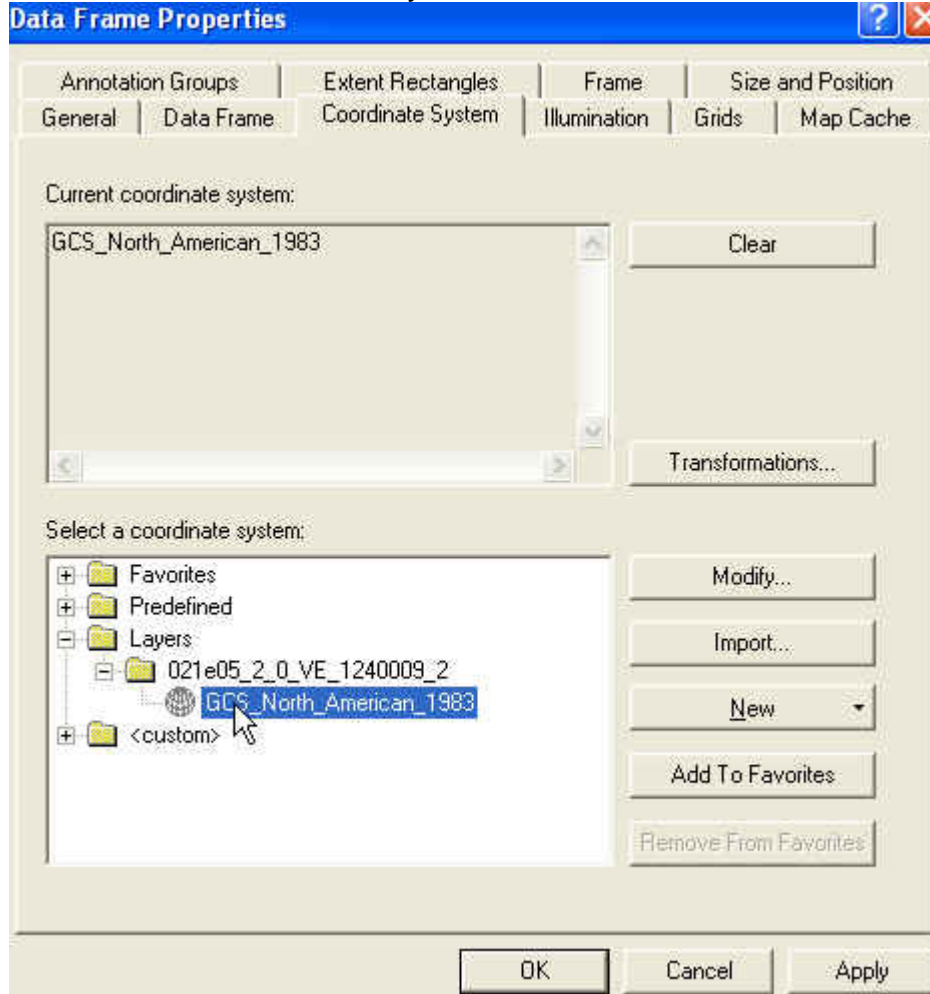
Data Frame Properties

?

Annotation Groups | Extent Rectangles | Frame | Size and Position
General | Data Frame | Coordinate System | Illumination | Grids | Map Cache

Current coordinate system:

GCS_North_American_1983

Clear

Transformations...

Select a coordinate system:

Favorites
Predefined
Layers
021e05_2_0_VE_1240009_2
GCS_North_American_1983
<custom>

Modify...

Import...

New

Add To Favorites

Remove From Favorites

OK

Cancel

Apply